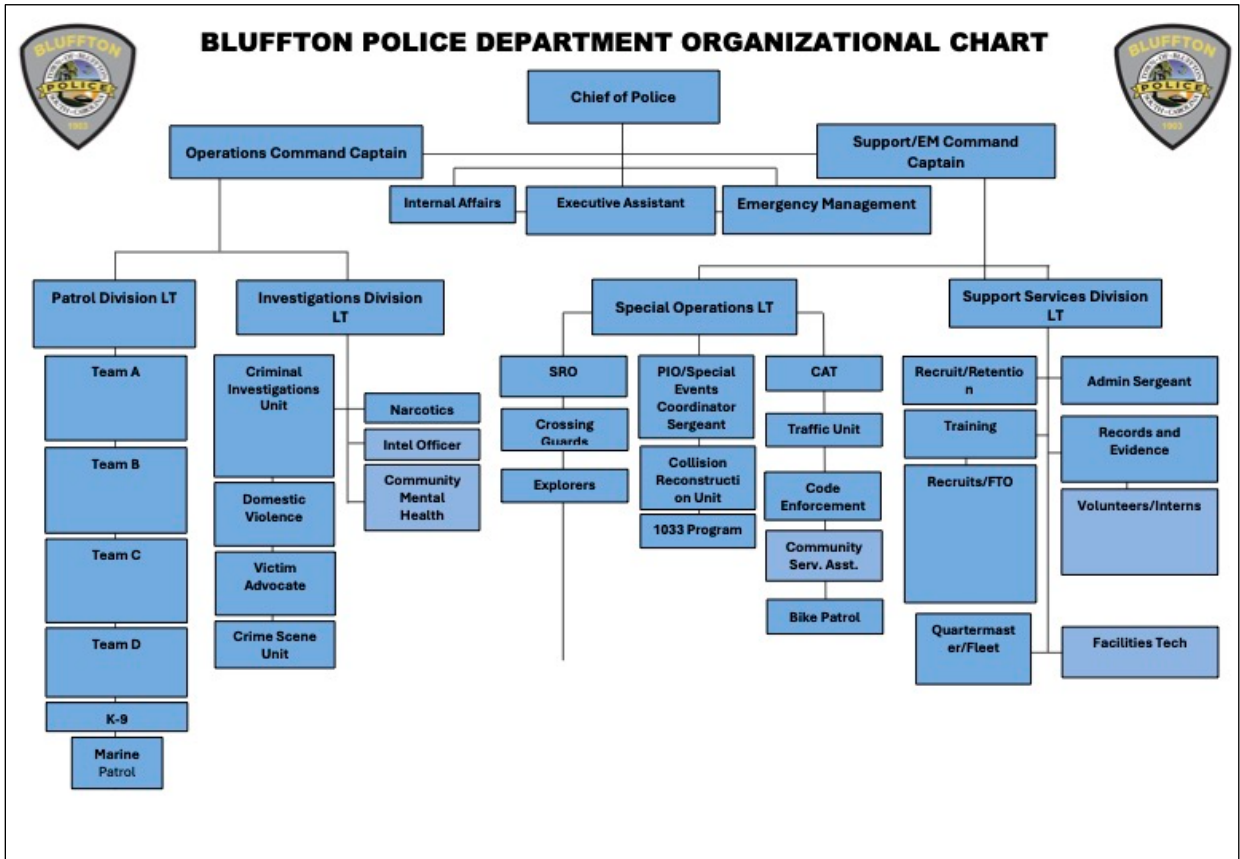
BLUFFTON POLICE DEPARTMENT ORGANIZATIONAL CHART

BLUFFTON
TOWN OF BLUFFTON
POLICE
SOUTH CAROLINA
1903

BLUFFTON
TOWN OF BLUFFTON
POLICE
SOUTH CAROLINA
1903

Chief of Police

Operations Command Captain

Support/EM Command Captain

Internal Affairs

Executive Assistant

Emergency Management

Patrol Division LT

Investigations Division LT

Special Operations LT

Support Services Division LT

Team A

Team B

Team C

Team D

K-9

Marine Patrol

Criminal Investigations Unit

Narcotics

Intel Officer

Community Mental Health

Domestic Violence

Victim Advocate

Crime Scene Unit

SRO

Crossing Guards

Explorers

PIO/Special Events Coordinator Sergeant

Collision Reconstruction Unit

1033 Program

CAT

Traffic Unit

Code Enforcement

Community Serv. Asst.

Bike Patrol

Recruit/Retention

Admin Sergeant

Training

Records and Evidence

Recruits/FTO

Volunteers/Interns

Quartermaster/Fleet

Facilities Tech